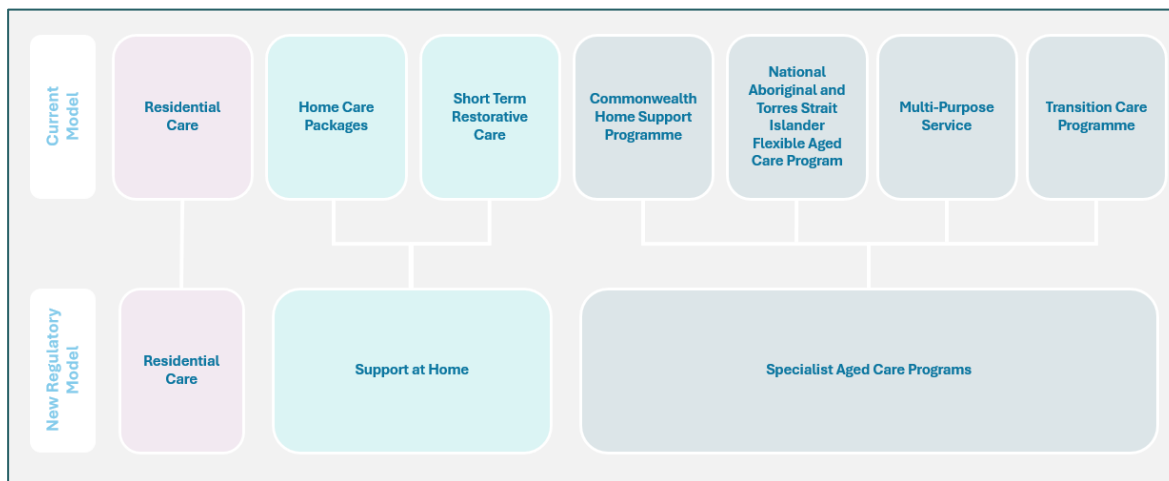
Current Model

Residential Care

Home Care Packages

Short Term Restorative Care

Commonwealth Home Support Programme

National Aboriginal and Torres Strait Islander Flexible Aged Care Program

Multi-Purpose Service

Transition Care Programme

New Regulatory Model

Residential Care

Support at Home

Specialist Aged Care Programs